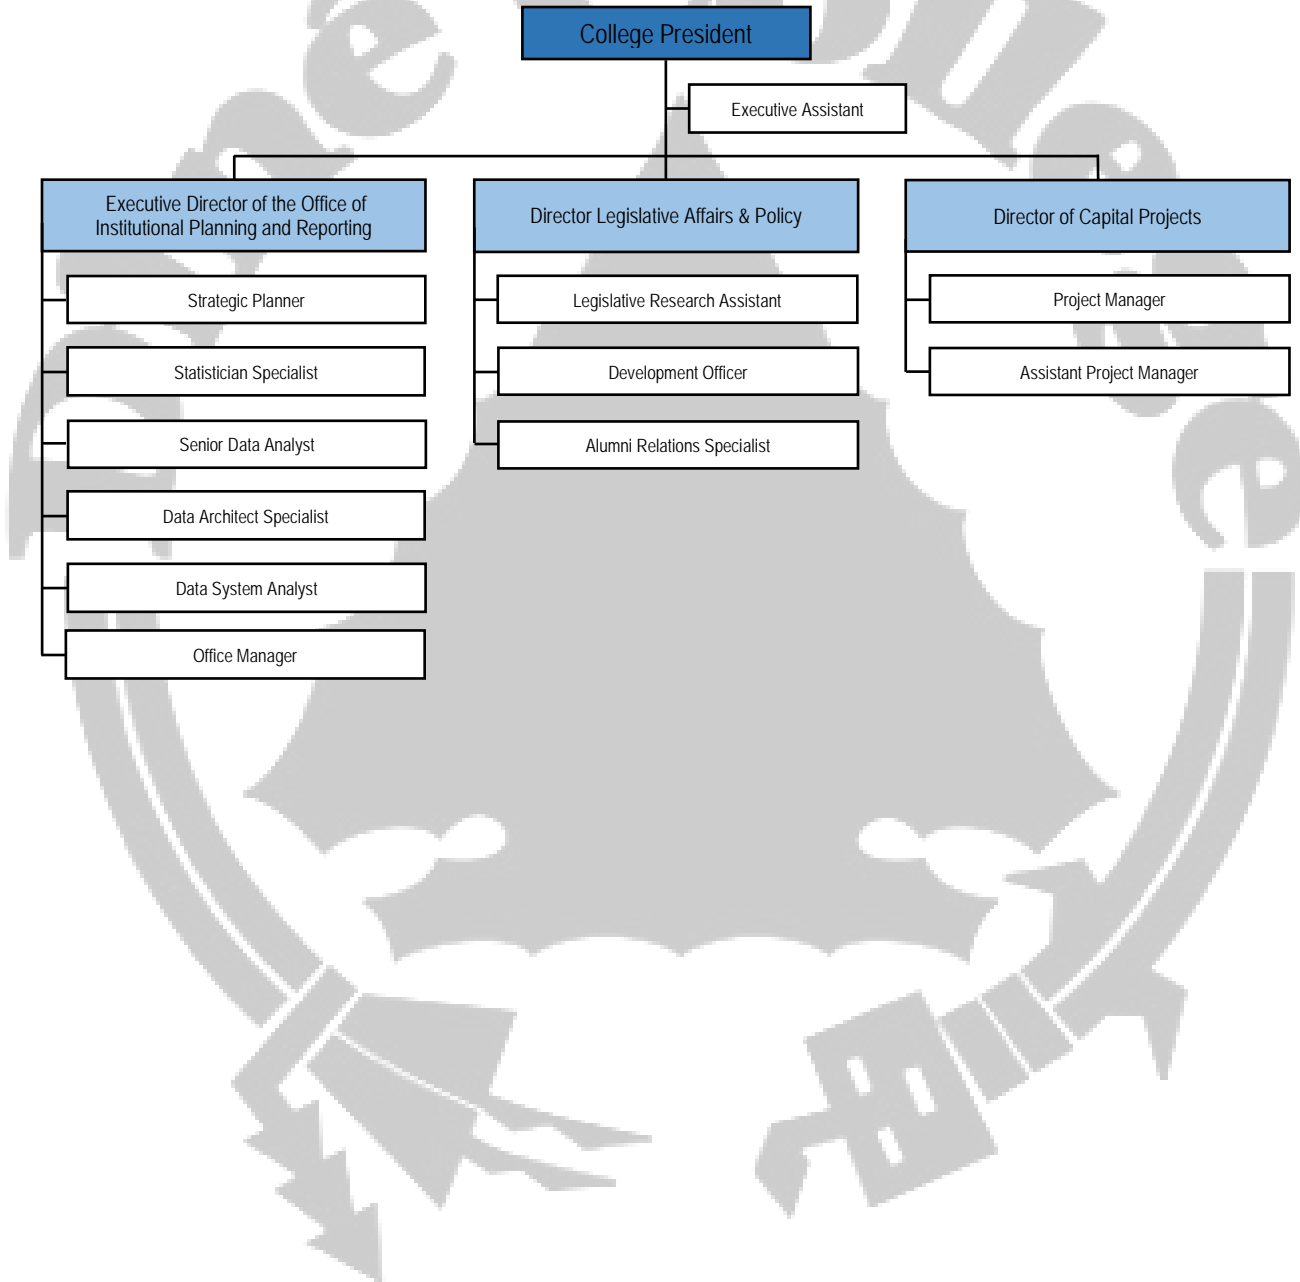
College President

Executive Assistant

Executive Director of the Office of Institutional Planning and Reporting

Strategic Planner

Statistician Specialist

Senior Data Analyst

Data Architect Specialist

Data System Analyst

Office Manager

Director Legislative Affairs & Policy

Legislative Research Assistant

Development Officer

Alumni Relations Specialist

Director of Capital Projects

Project Manager

Assistant Project Manager